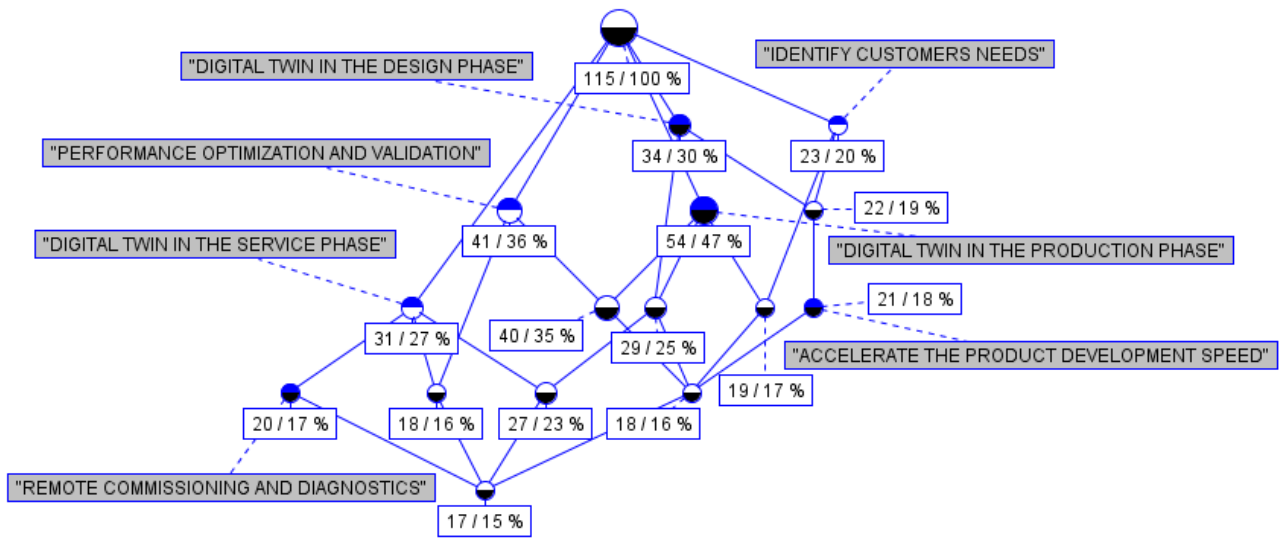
115 / 100 %

"DIGITAL TWIN IN THE DESIGN PHASE"

"IDENTIFY CUSTOMERS NEEDS"

34 / 30 %

23 / 20 %

"PERFORMANCE OPTIMIZATION AND VALIDATION"

22 / 19 %

41 / 36 %

54 / 47 %

"DIGITAL TWIN IN THE SERVICE PHASE"

"DIGITAL TWIN IN THE PRODUCTION PHASE"

21 / 18 %

31 / 27 %

40 / 35 %

29 / 25 %

"ACCELERATE THE PRODUCT DEVELOPMENT SPEED"

19 / 17 %

20 / 17 %

18 / 16 %

27 / 23 %

18 / 16 %

"REMOTE COMMISSIONING AND DIAGNOSTICS"

17 / 15 %